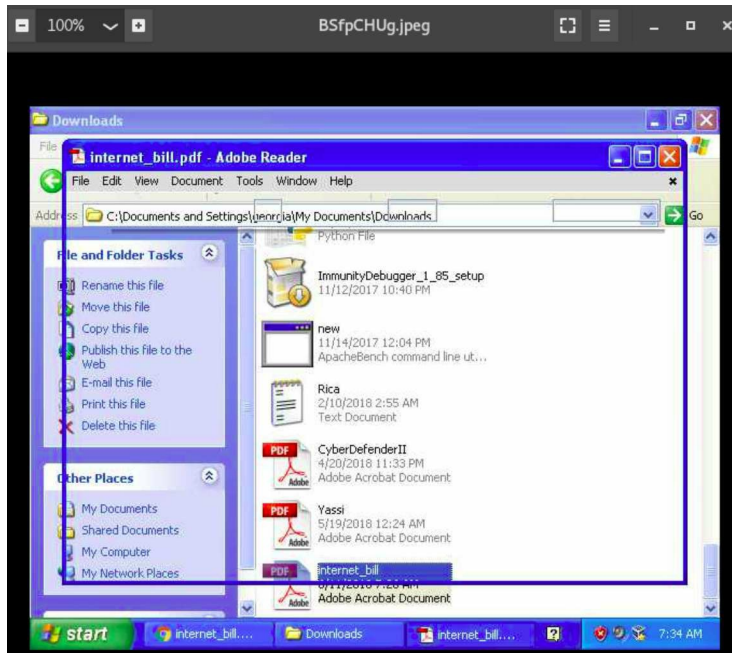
100%

BSfpCHUg.jpeg

Downloads

File

internet_bill.pdf - Adobe Reader

File Edit View Document Tools Window Help

Address C:\Documents and Settings\georgia\My Documents\Downloads

Go

File and Folder Tasks

Rename this file

Move this file

Copy this file

Publish this file to the Web

E-mail this file

Print this file

Delete this file

Other Places

My Documents

Shared Documents

My Computer

My Network Places

Python File

ImmunityDebugger_1_85_setup
11/12/2017 10:40 PM

new
11/14/2017 12:04 PM
ApacheBench command line ut...

Rica
2/10/2018 2:55 AM
Text Document

CyberDefenderII
4/20/2018 11:33 PM
Adobe Acrobat Document

Yassi
5/19/2018 12:24 AM
Adobe Acrobat Document

internet_bill
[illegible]
Adobe Acrobat Document

start

internet_bill....

Downloads

internet_bill....

7:34 AM